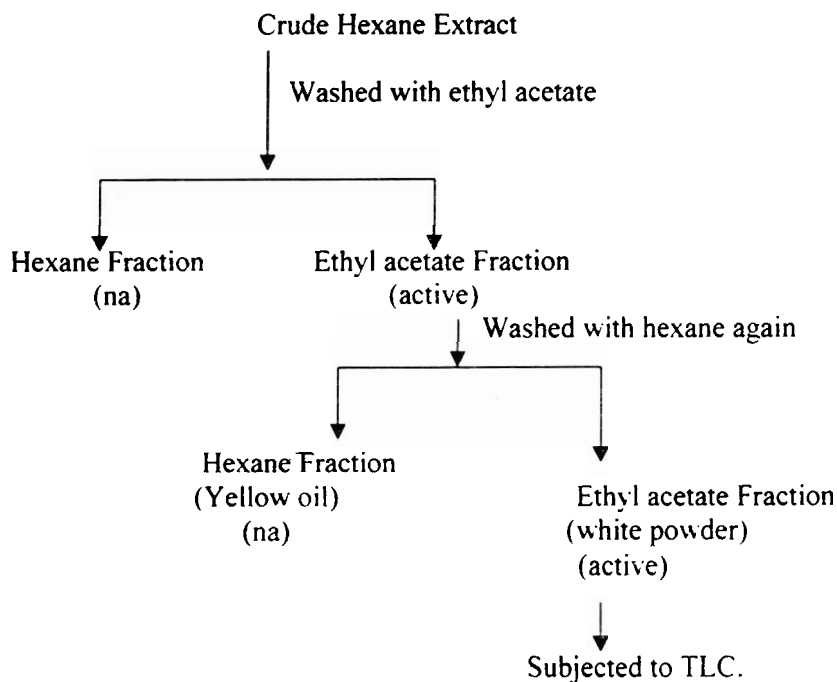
Crude Hexane Extract

Washed with ethyl acetate

Hexane Fraction
(na)

Ethyl acetate Fraction
(active)

Washed with hexane again

Hexane Fraction
(Yellow oil)
(na)

Ethyl acetate Fraction
(white powder)
(active)

Subjected to TLC.